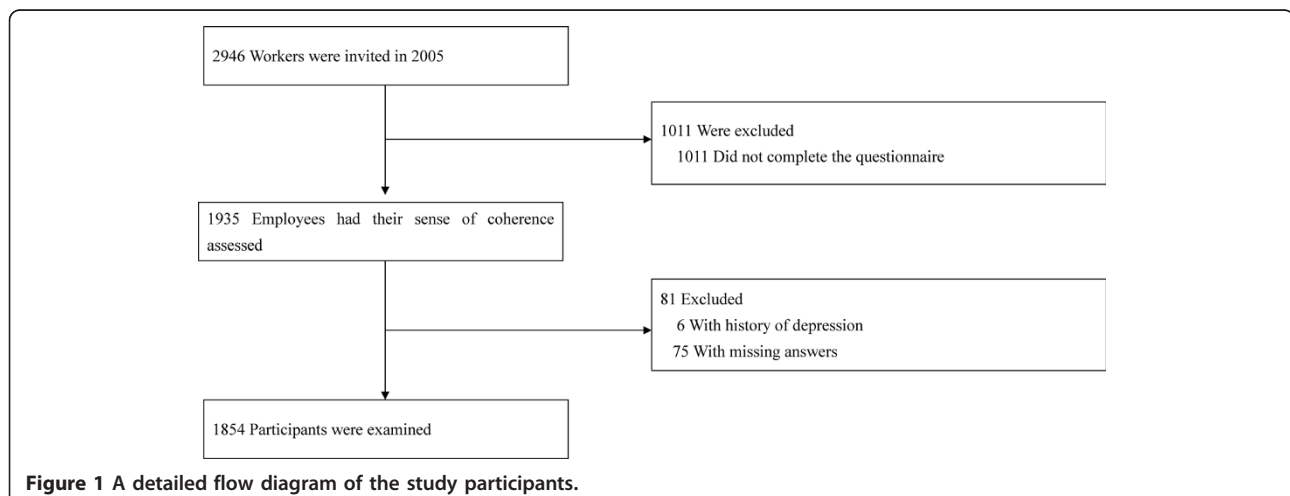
2946 Workers were invited in 2005

1011 Were excluded
1011 Did not complete the questionnaire

1935 Employees had their sense of coherence assessed

81 Excluded
6 With history of depression
75 With missing answers

1854 Participants were examined

**Figure 1 A detailed flow diagram of the study participants.**